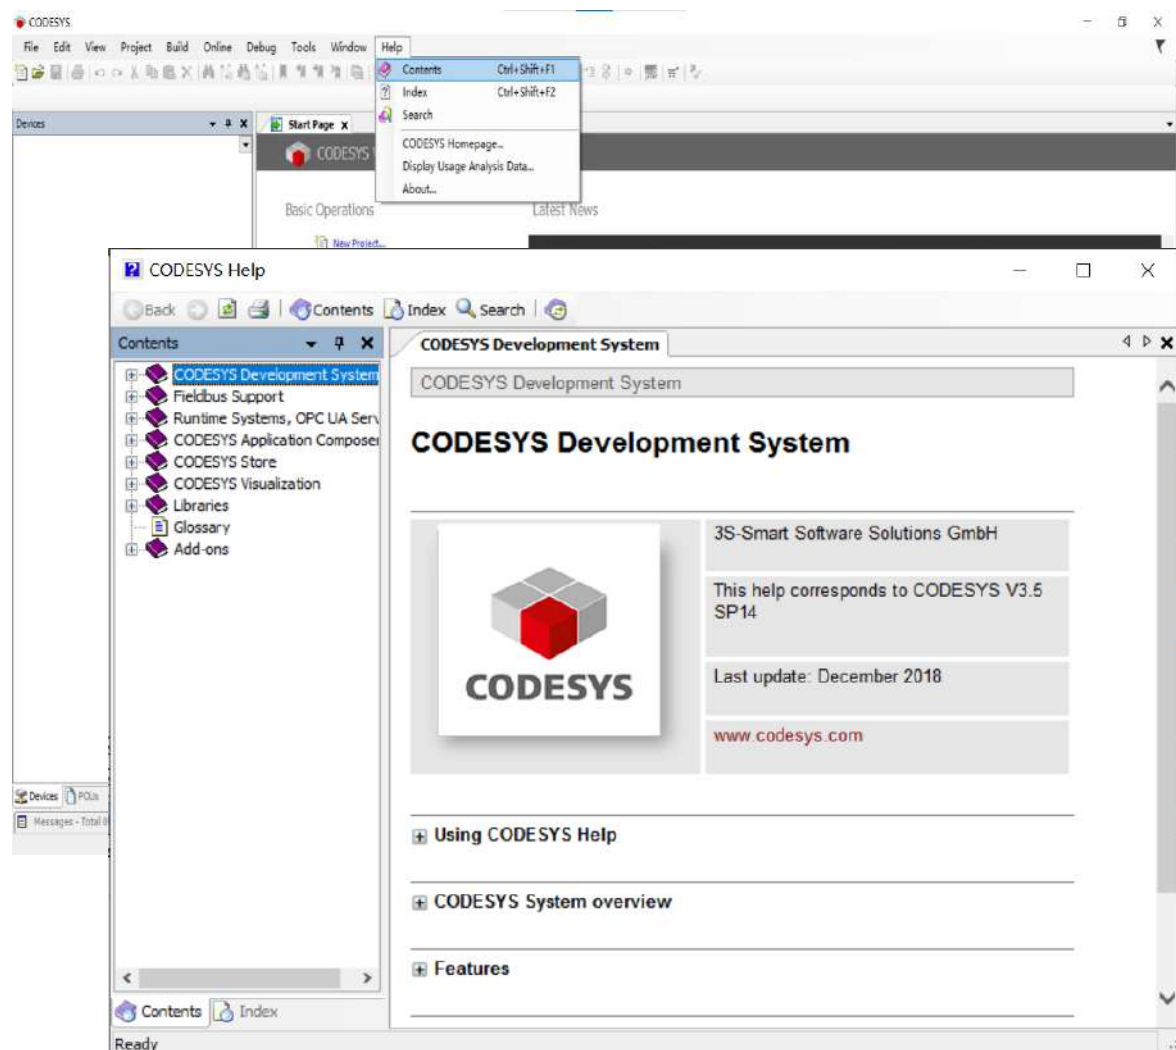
CODESYS

File Edit View Project Build Online Debug Tools Window Help

Contents Ctrl+Shift+F1
Index Ctrl+Shift+F2
Search
CODESYS Homepage...
Display Usage Analysis Data...
About...

Devices

Start Page x

CODESYS

Basic Operations

Latest News

New Project...

Devices POUs

Messages - Total 0

CODESYS Help

Back Contents Index Search

Contents

CODESYS Development System
Fieldbus Support
Runtime Systems, OPC UA Serv
CODESYS Application Composer
CODESYS Store
CODESYS Visualization
Libraries
Glossary
Add-ons

Contents Index

CODESYS Development System

CODESYS Development System

CODESYS Development System

CODESYS

3S-Smart Software Solutions GmbH

This help corresponds to CODESYS V3.5 SP14

Last update: December 2018

www.codesys.com

Using CODESYS Help

CODESYS System overview

Features

Ready